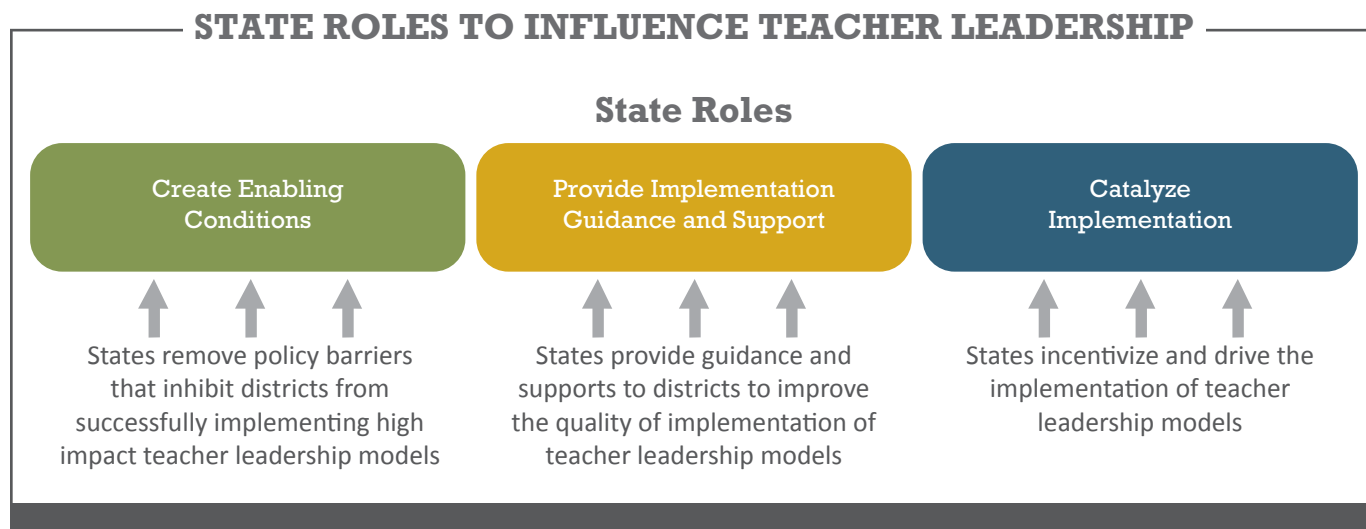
STATE ROLES TO INFLUENCE TEACHER LEADERSHIP

State Roles

Create Enabling Conditions

Provide Implementation Guidance and Support

Catalyze Implementation

States remove policy barriers that inhibit districts from successfully implementing high impact teacher leadership models

States provide guidance and supports to districts to improve the quality of implementation of teacher leadership models

States incentivize and drive the implementation of teacher leadership models